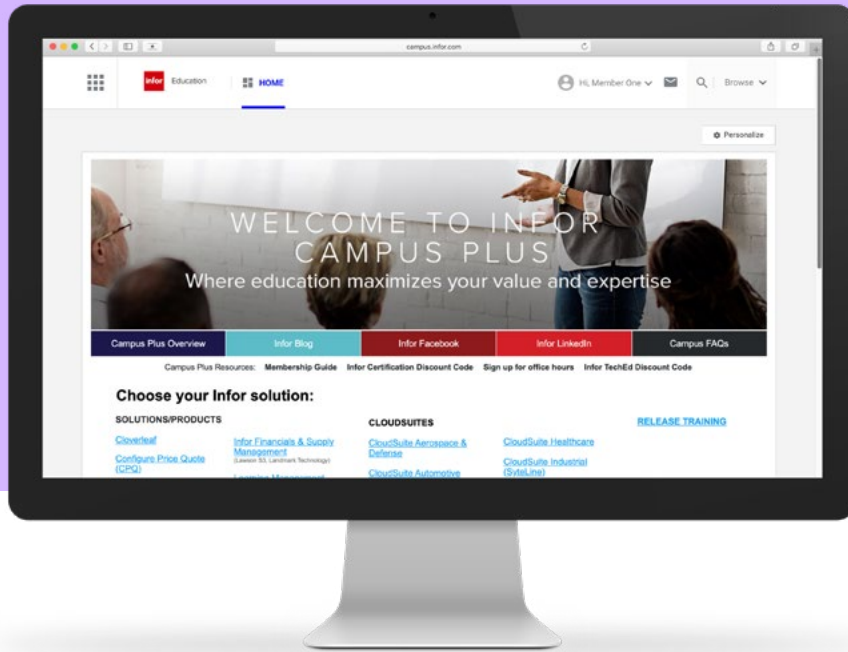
campus.infor.com

infor Education

HOME

Hi, Member One

Browse

Personalize

WELCOME TO INFOR CAMPUS PLUS

Where education maximizes your value and expertise

| Campus Plus Overview | Infor Blog | Infor Facebook | Infor LinkedIn | Campus FAQs |
|---|---|---|---|---|

Campus Plus Resources: Membership Guide Infor Certification Discount Code Sign up for office hours Infor TechEd Discount Code

Choose your Infor solution:

SOLUTIONS/PRODUCTS

Cloverleaf

Configure Price Quote (CPQ)

Infor Financials & Supply Management (Lawson S3, Landmark Technology)

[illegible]

CLOUDSUITES

CloudSuite Aerospace & Defense

CloudSuite Automotive

CloudSuite Healthcare

CloudSuite Industrial (SyteLine)

RELEASE TRAINING